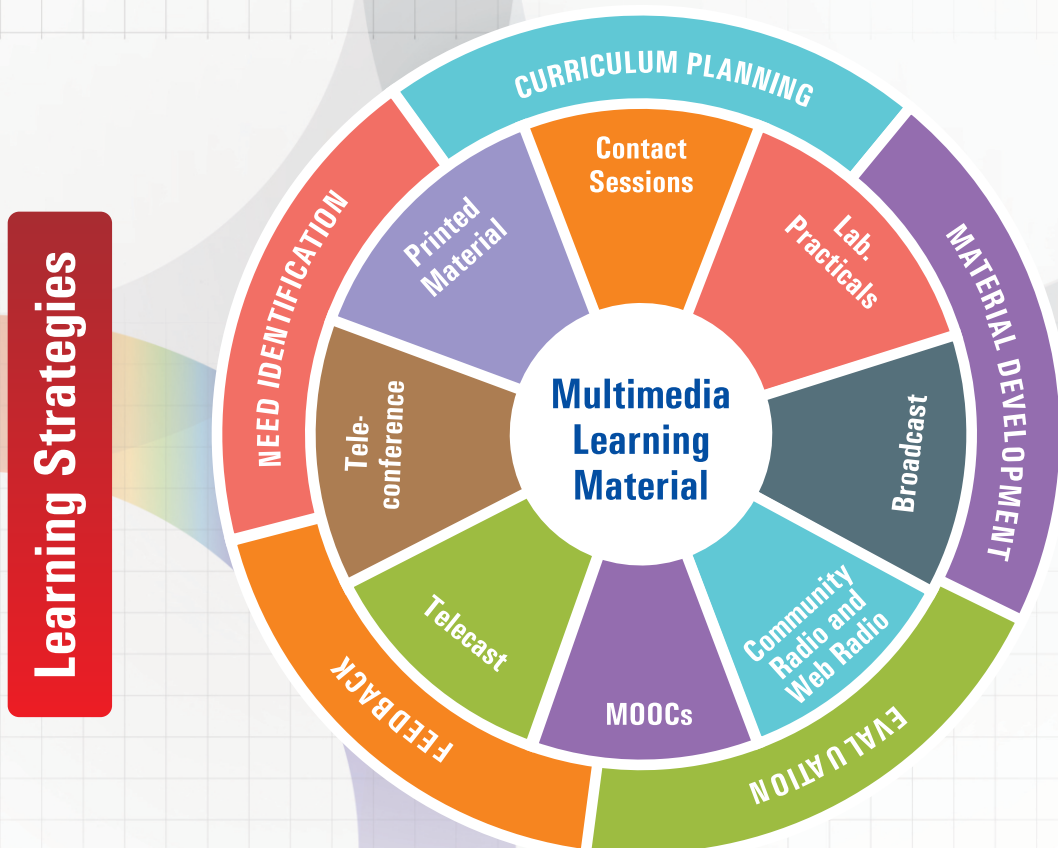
Learning Strategies

CURRICULUM PLANNING

MATERIAL DEVELOPMENT

EVALUATION

FEEDBACK

NEED IDENTIFICATION

Contact Sessions

Lab. Practicals

Broadcast

Community Radio and Web Radio

MOOCs

Telecast

Tele-conference

Printed Material

Multimedia Learning Material